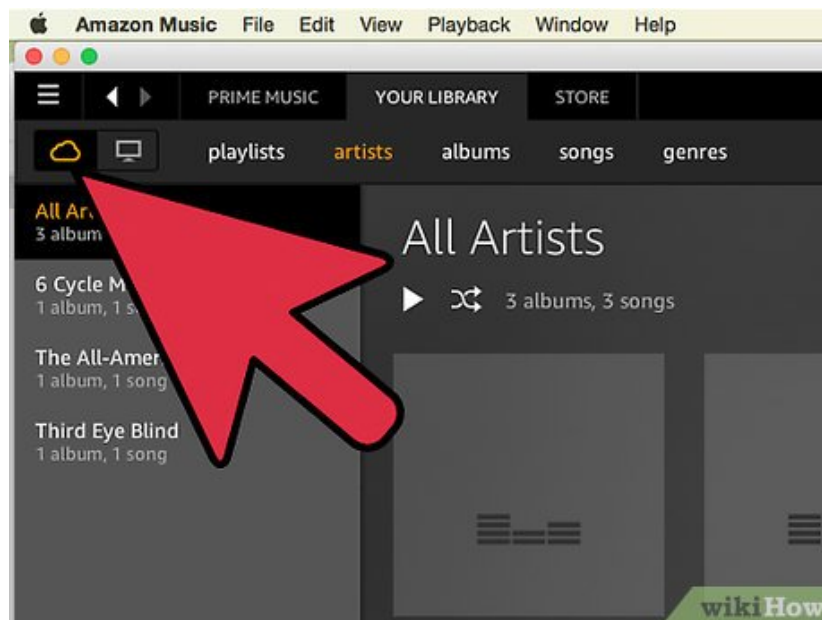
Amazon Music File Edit View Playback Window Help

PRIME MUSIC YOUR LIBRARY STORE

playlists artists albums songs genres

All Ar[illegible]
3 album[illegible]

6 Cycle M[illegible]
1 album, 1 s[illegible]

The All-Amer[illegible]
1 album, 1 song

Third Eye Blind
1 album, 1 song

All Artists

3 albums, 3 songs

wikiHow